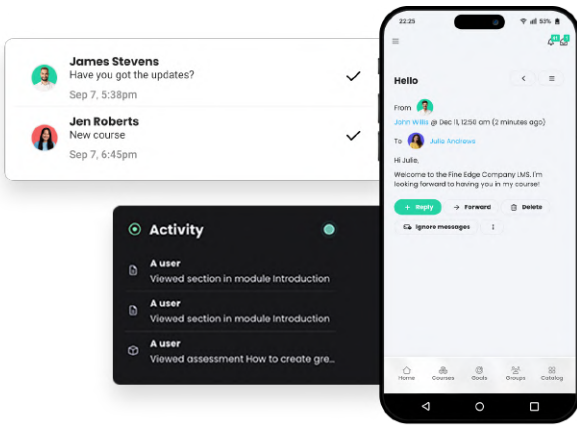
James Stevens
Have you got the updates?
Sep 7, 5:38pm

Jen Roberts
New course
Sep 7, 6:45pm

Activity

A user
Viewed section in module Introduction

A user
Viewed section in module Introduction

A user
Viewed assessment How to create gre...

22:25
53%

Hello

From
John Willis @ Dec 11, 12:56 am (2 minutes ago)

To Julia Andrews

Hi Julie,

Welcome to the Fine Edge Company LMS. I'm looking forward to having you in my course!

Reply
Forward
Delete
Ignore messages

Home
Courses
Goals
Groups
Catalog